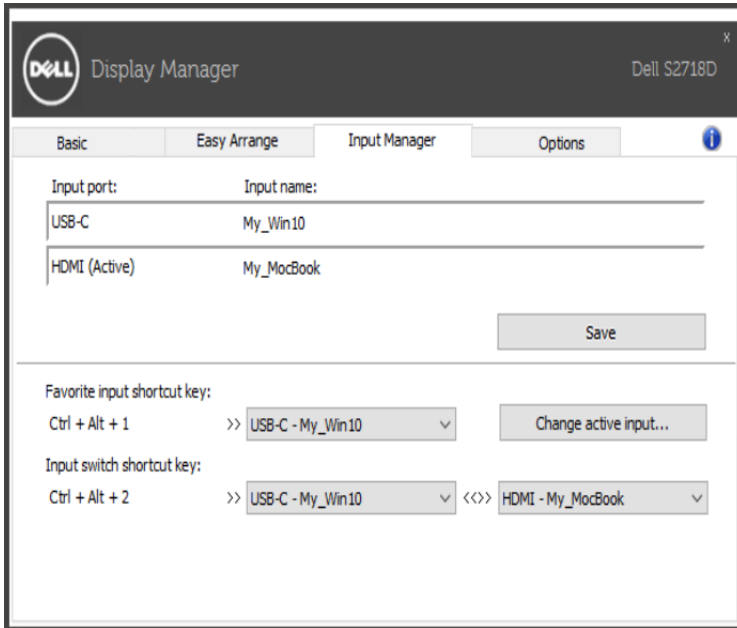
DELL Display Manager Dell S2718D
x

Basic | Easy Arrange | Input Manager | Options

Input port: Input name:
USB-C My_Win10
HDMI (Active) My_MocBook

Save

Favorite input shortcut key:
Ctrl + Alt + 1 >> USB-C - My_Win10 Change active input...

Input switch shortcut key:
Ctrl + Alt + 2 >> USB-C - My_Win10 <<>> HDMI - My_MocBook